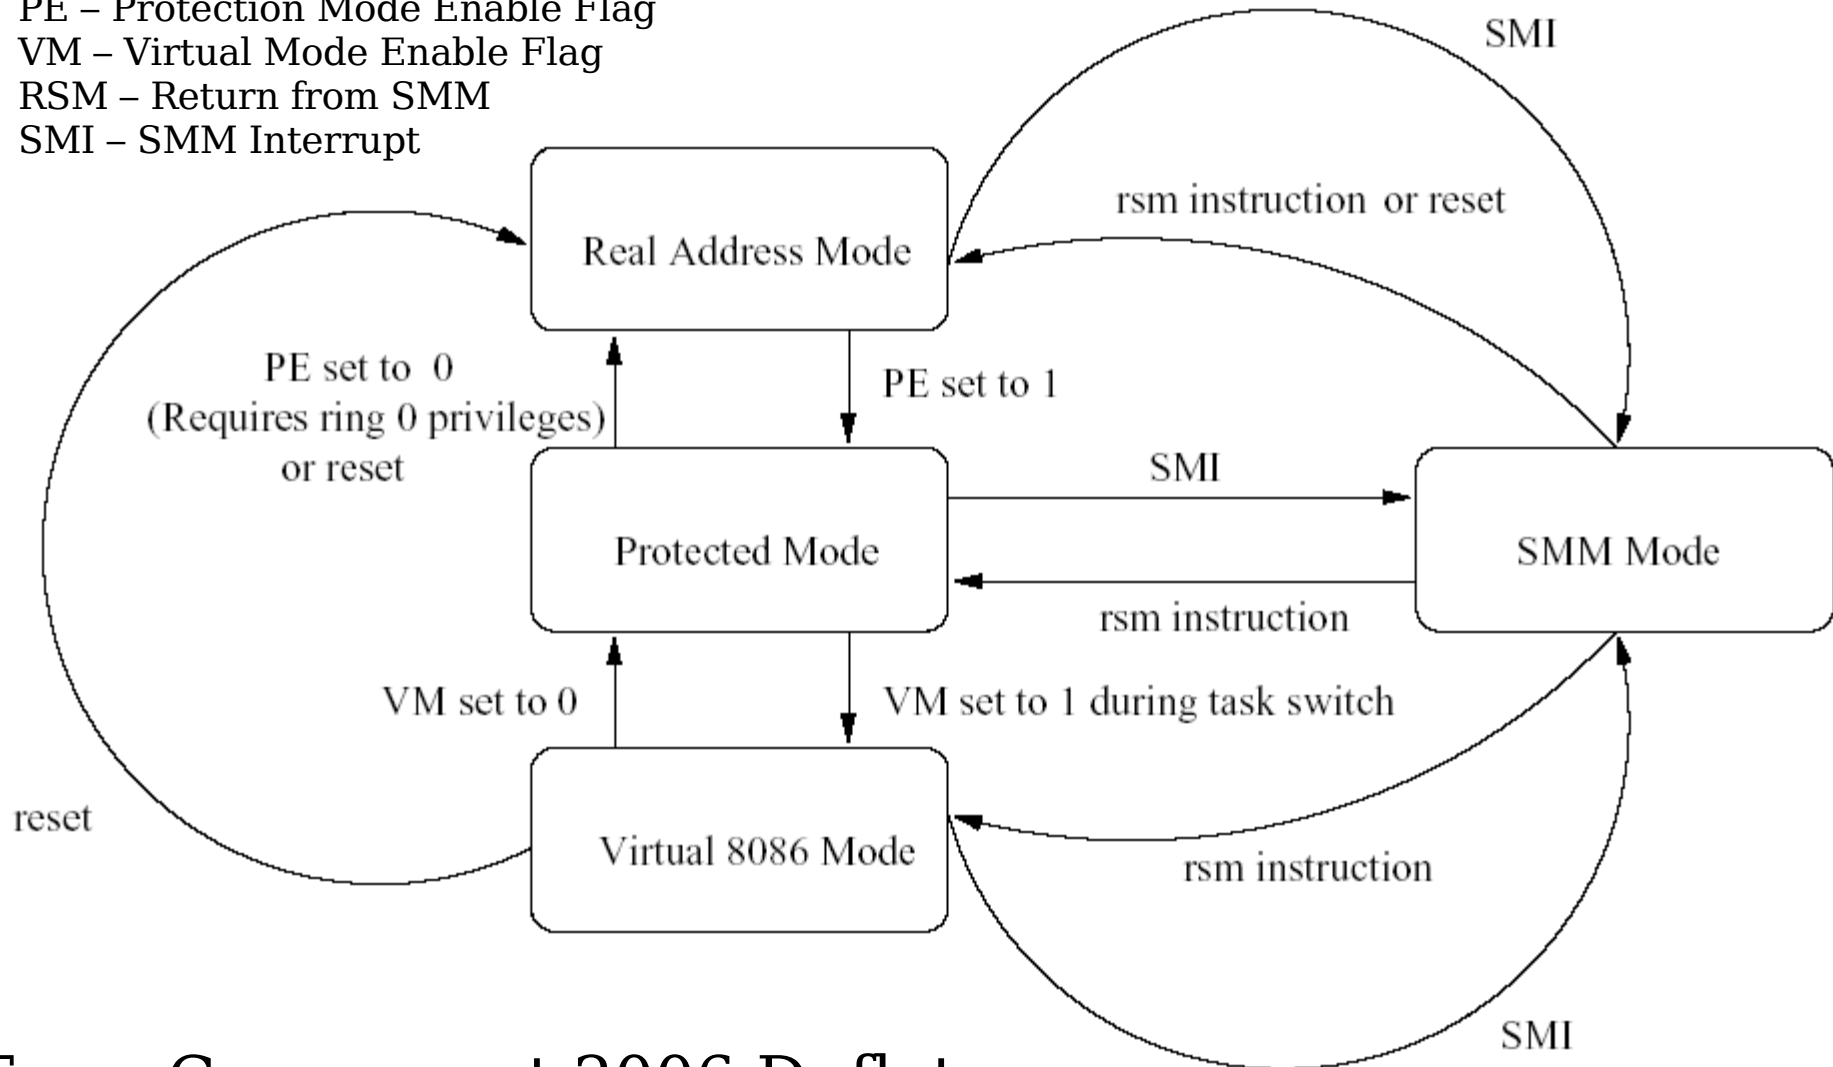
PE – Protection Mode Enable Flag
VM – Virtual Mode Enable Flag
RSM – Return from SMM
SMI – SMM Interrupt

SMI

rsm instruction or reset

Real Address Mode

PE set to 0
(Requires ring 0 privileges)
or reset

PE set to 1

SMI

Protected Mode

SMM Mode

rsm instruction

VM set to 0

VM set to 1 during task switch

reset

Virtual 8086 Mode

rsm instruction

SMI

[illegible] 2006 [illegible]